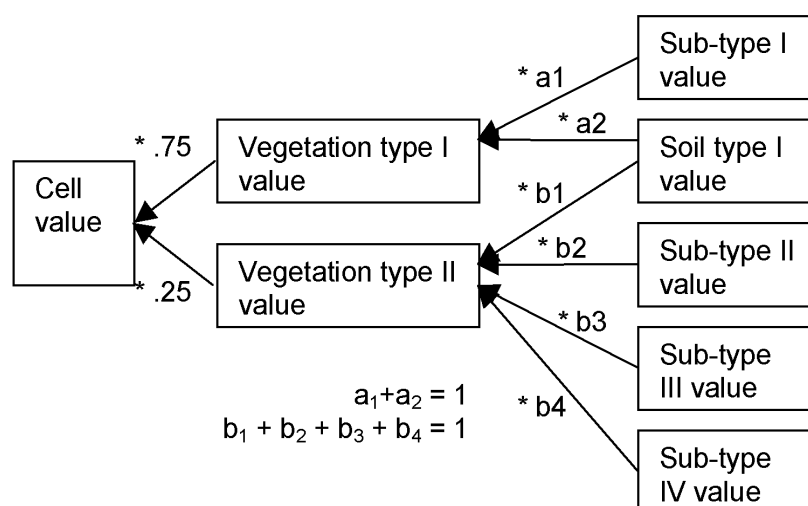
Sub-type I value

* a1

* a2

Soil type I value

* .75

Vegetation type I value

Cell value

* b1

* b2

Sub-type II value

Vegetation type II value

* .25

* b3

Sub-type III value

$a_1+a_2 = 1$
$b_1 + b_2 + b_3 + b_4 = 1$

* b4

Sub-type IV value